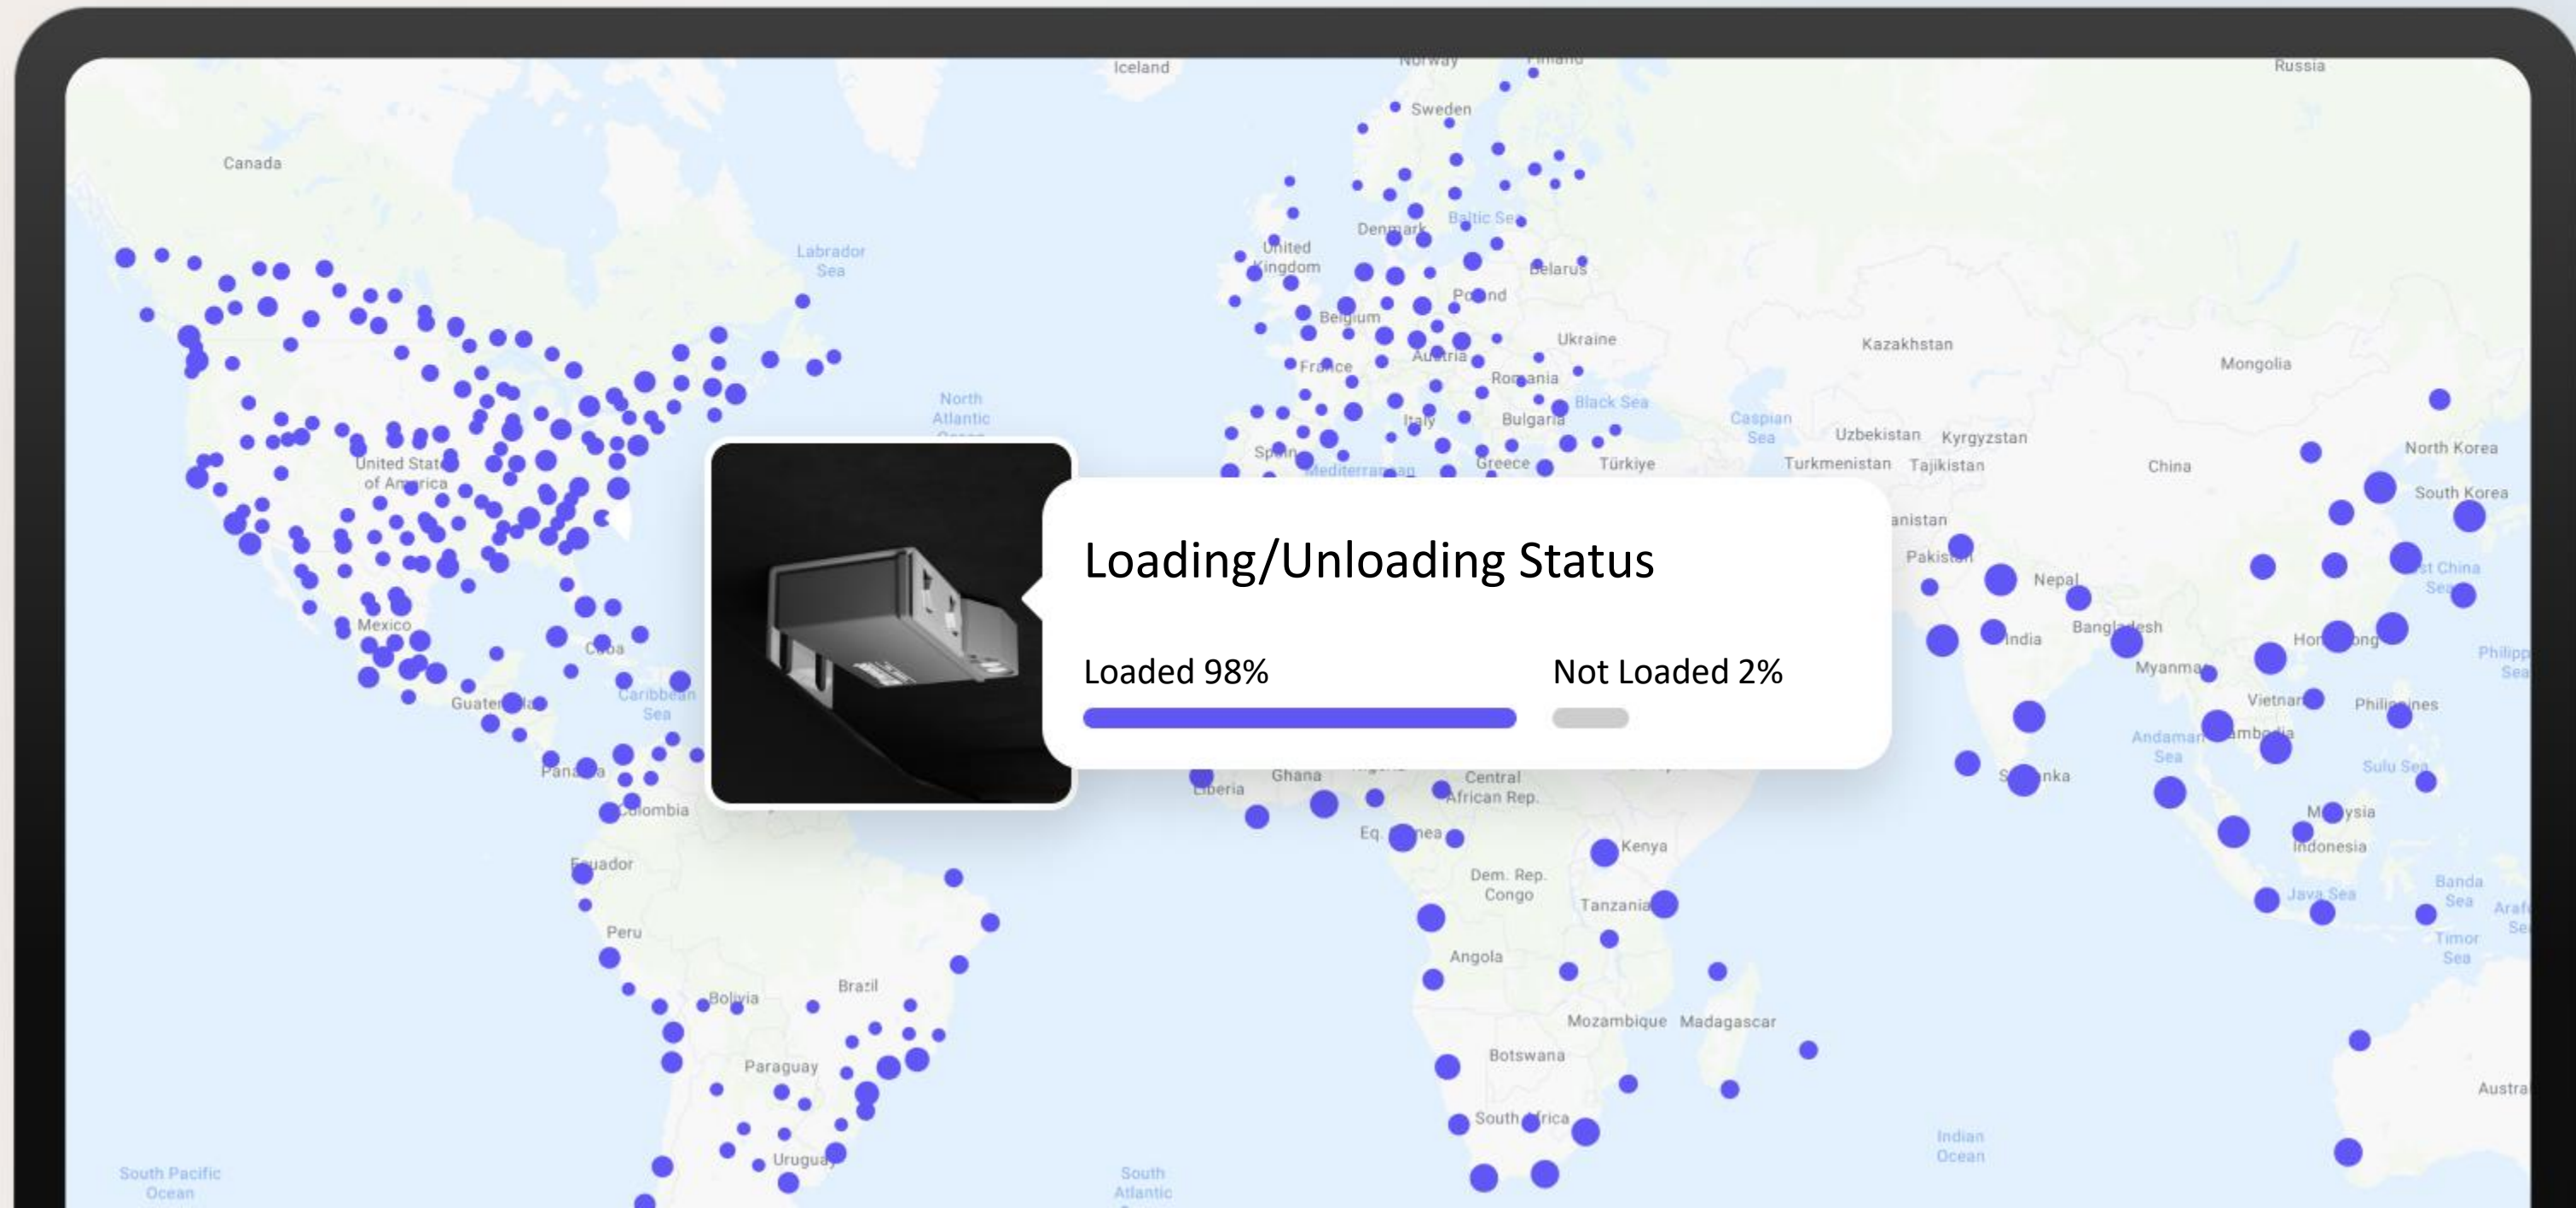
Loading/Unloading Status

Loaded 98%

Not Loaded 2%

Iceland
Norway
Finland
Sweden
Russia
Canada
Labrador Sea
Denmark
Baltic Sea
United Kingdom
Belarus
Poland
Belgium
Ukraine
Kazakhstan
Mongolia
Austria
France
Romania
North Atlantic Ocean
Black Sea
Caspian Sea
Italy
Bulgaria
Uzbekistan
Kyrgyzstan
Spain
Greece
Türkiye
Turkmenistan
Tajikistan
China
North Korea
United States of America
Mediterranean
South Korea
Afghanistan
Pakistan
Nepal
East China Sea
Mexico
India
Bangladesh
Cuba
Hong Kong
Philippine Sea
Myanmar
Caribbean Sea
Guatemala
Vietnam
Philippines
Cambodia
Andaman Sea
Panama
Ghana
Central African Rep.
Sri Lanka
Sulu Sea
Liberia
Colombia
Malaysia
Eq. Guinea
Kenya
Indonesia
Ecuador
Dem. Rep. Congo
Banda Sea
Java Sea
Arafura Sea
Tanzania
Peru
Timor Sea
Angola
Bolivia
Brazil
Mozambique
Madagascar
Paraguay
Botswana
Australia
South Africa
Indian Ocean
Uruguay
South Pacific Ocean
South Atlantic